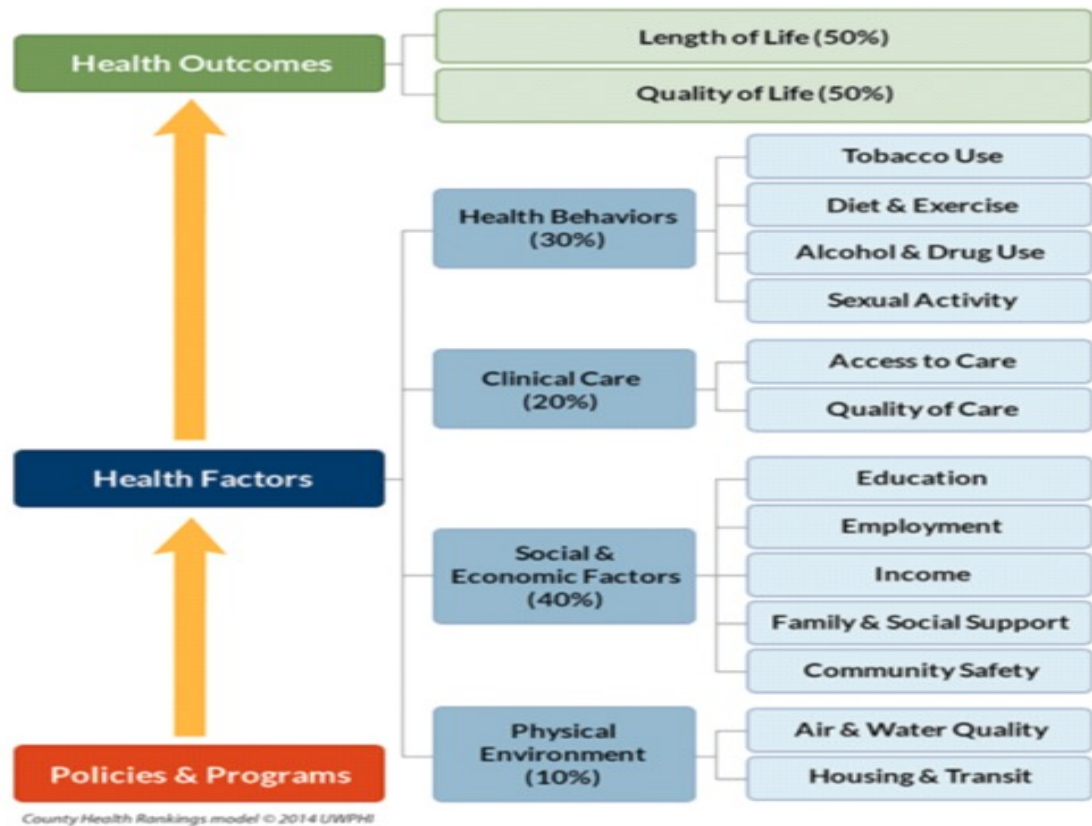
Health Outcomes

Length of Life (50%)

Quality of Life (50%)

Health Behaviors (30%)

Tobacco Use

Diet & Exercise

Alcohol & Drug Use

Sexual Activity

Clinical Care (20%)

Access to Care

Quality of Care

Health Factors

Social & Economic Factors (40%)

Education

Employment

Income

Family & Social Support

Community Safety

Physical Environment (10%)

Air & Water Quality

Housing & Transit

Policies & Programs

County Health Rankings model © 2014 UWPHI